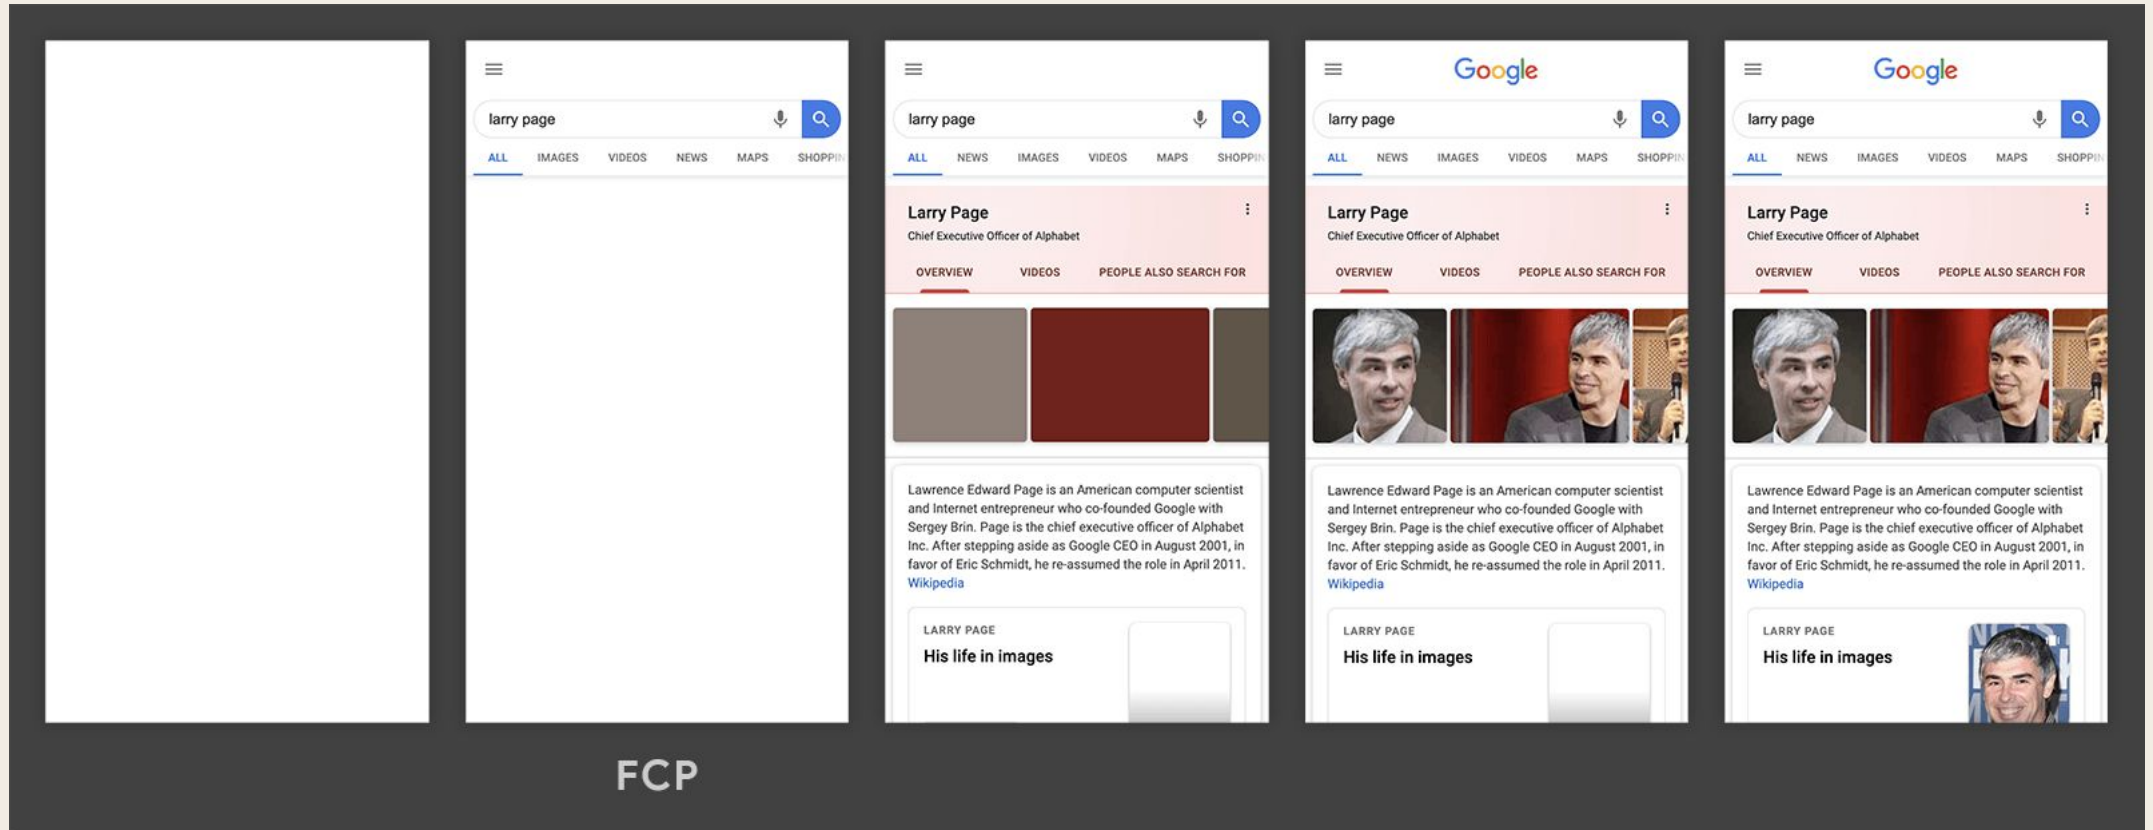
larry page

ALL IMAGES VIDEOS NEWS MAPS SHOPPI

FCP

larry page

ALL NEWS IMAGES VIDEOS MAPS SHOPPI

Larry Page

Chief Executive Officer of Alphabet

OVERVIEW VIDEOS PEOPLE ALSO SEARCH FOR

Lawrence Edward Page is an American computer scientist and Internet entrepreneur who co-founded Google with Sergey Brin. Page is the chief executive officer of Alphabet Inc. After stepping aside as Google CEO in August 2001, in favor of Eric Schmidt, he re-assumed the role in April 2011. Wikipedia

LARRY PAGE

His life in images

Google

larry page

ALL NEWS IMAGES VIDEOS MAPS SHOPPI

Larry Page

Chief Executive Officer of Alphabet

OVERVIEW VIDEOS PEOPLE ALSO SEARCH FOR

Lawrence Edward Page is an American computer scientist and Internet entrepreneur who co-founded Google with Sergey Brin. Page is the chief executive officer of Alphabet Inc. After stepping aside as Google CEO in August 2001, in favor of Eric Schmidt, he re-assumed the role in April 2011. Wikipedia

LARRY PAGE

His life in images

Google

larry page

ALL NEWS IMAGES VIDEOS MAPS SHOPPI

Larry Page

Chief Executive Officer of Alphabet

OVERVIEW VIDEOS PEOPLE ALSO SEARCH FOR

Lawrence Edward Page is an American computer scientist and Internet entrepreneur who co-founded Google with Sergey Brin. Page is the chief executive officer of Alphabet Inc. After stepping aside as Google CEO in August 2001, in favor of Eric Schmidt, he re-assumed the role in April 2011. Wikipedia

LARRY PAGE

His life in images